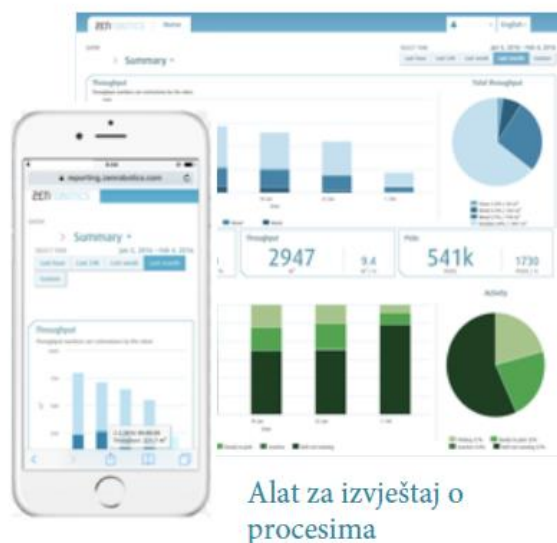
zen robotics

Summary

Throughput

Total throughput

2947

9.4

541k

1730

Activity

reporting.zenrobotics.com

zen robotics

Summary

Last hour

Last 24h

Last week

Last month

Custom

Throughput

Alat za izvještaj o procesima